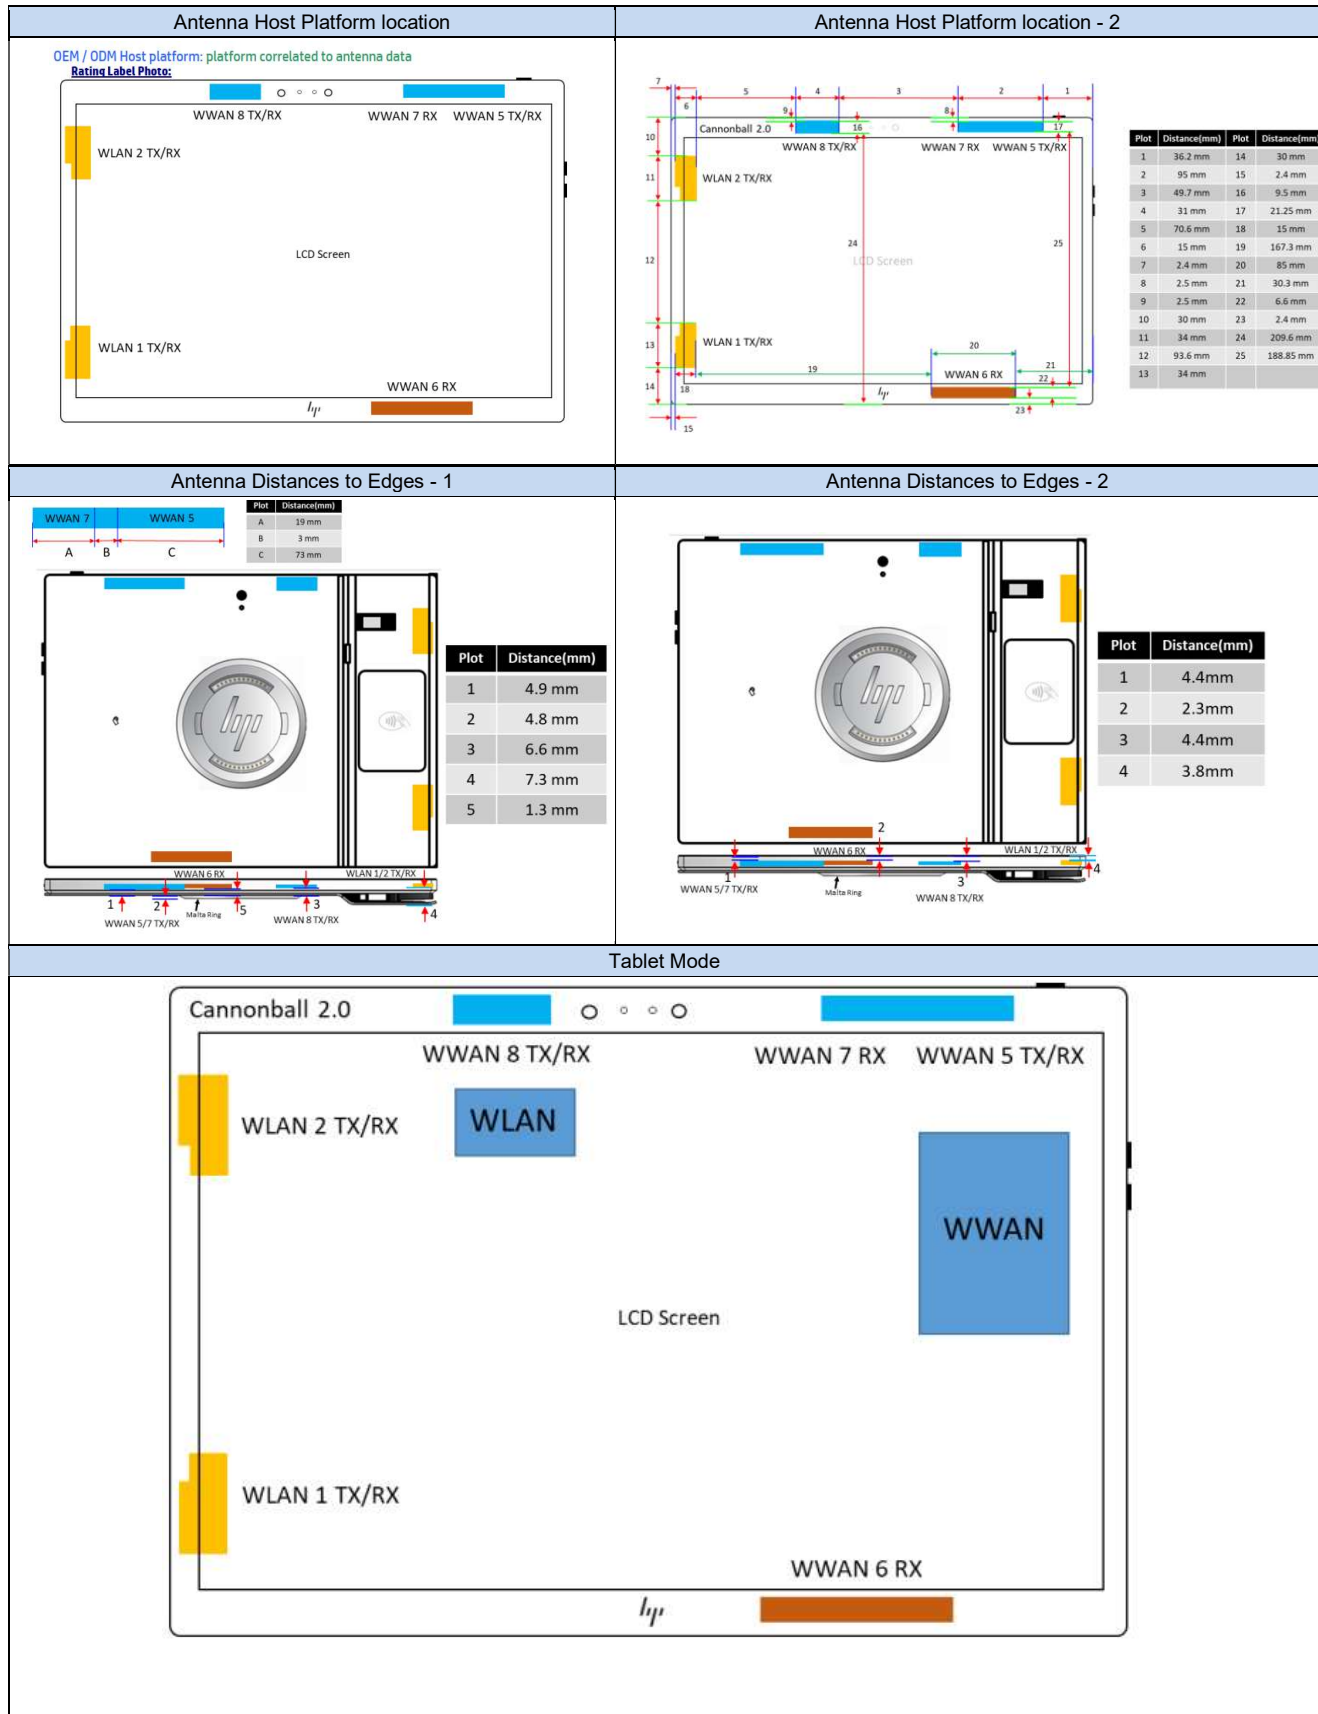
| Antenna Host Platform location | Antenna Host Platform location - 2 |
|---|---|

OEM / ODM Host platform: platform correlated to antenna data
Rating Label Photo:

WWAN 8 TX/RX WWAN 7 RX WWAN 5 TX/RX
WLAN 2 TX/RX
LCD Screen
WLAN 1 TX/RX
WWAN 6 RX

7 6 5 4 3 2 1 9 8 16 17
Cannonball 2.0
10 WWAN 8 TX/RX WWAN 7 RX WWAN 5 TX/RX
11 WLAN 2 TX/RX
24 25
12 LCD Screen
13 WLAN 1 TX/RX
20
19 21
14 18 WWAN 6 RX 22
23
15

| Plot | Distance(mm) | Plot | Distance(mm) |
|---|---|---|---|
| 1 | 36.2 mm | 14 | 30 mm |
| 2 | 95 mm | 15 | 2.4 mm |
| 3 | 49.7 mm | 16 | 9.5 mm |
| 4 | 31 mm | 17 | 21.25 mm |
| 5 | 70.6 mm | 18 | 15 mm |
| 6 | 15 mm | 19 | 167.3 mm |
| 7 | 2.4 mm | 20 | 85 mm |
| 8 | 2.5 mm | 21 | 30.3 mm |
| 9 | 2.5 mm | 22 | 6.6 mm |
| 10 | 30 mm | 23 | 2.4 mm |
| 11 | 34 mm | 24 | 209.6 mm |
| 12 | 93.6 mm | 25 | 188.85 mm |
| 13 | 34 mm | | |

| Antenna Distances to Edges - 1 | Antenna Distances to Edges - 2 |
|---|---|

WWAN 7 WWAN 5
A B C

| Plot | Distance(mm) |
|---|---|
| A | 19 mm |
| B | 3 mm |
| C | 73 mm |

| Plot | Distance(mm) |
|---|---|
| 1 | 4.9 mm |
| 2 | 4.8 mm |
| 3 | 6.6 mm |
| 4 | 7.3 mm |
| 5 | 1.3 mm |

WWAN 6 RX WLAN 1/2 TX/RX
1 2 3 5 4
Malta Ring
WWAN 5/7 TX/RX WWAN 8 TX/RX

| Plot | Distance(mm) |
|---|---|
| 1 | 4.4mm |
| 2 | 2.3mm |
| 3 | 4.4mm |
| 4 | 3.8mm |

2
WWAN 6 RX WLAN 1/2 TX/RX
1 3 4
WWAN 5/7 TX/RX Malta Ring WWAN 8 TX/RX

Tablet Mode

Cannonball 2.0
WWAN 8 TX/RX WWAN 7 RX WWAN 5 TX/RX
WLAN 2 TX/RX
WLAN
WWAN
LCD Screen
WLAN 1 TX/RX
WWAN 6 RX